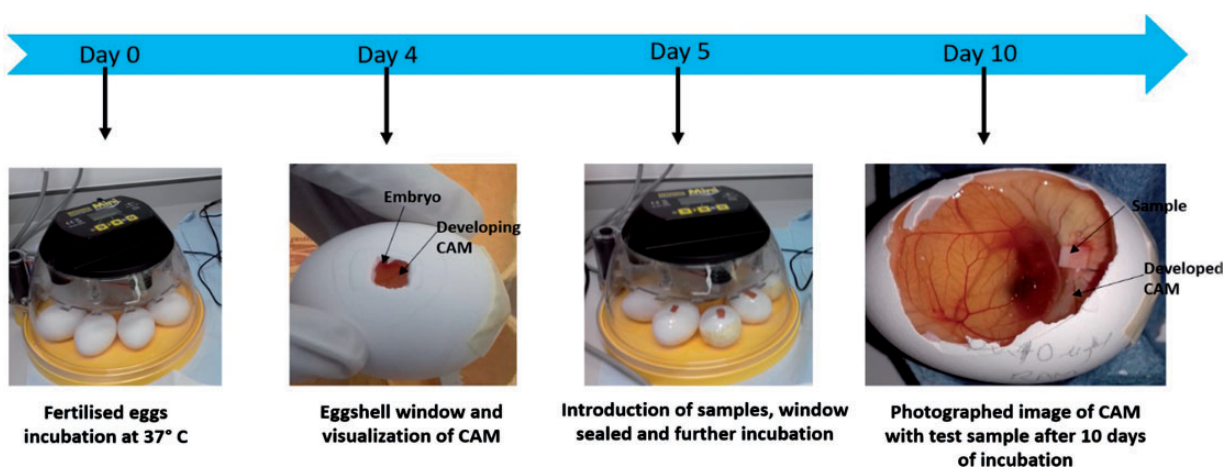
Day 0

Day 4

Day 5

Day 10

Mini

Embryo

Developing CAM

Mini

Sample

Developed CAM

Fertilised eggs incubation at 37° C

Eggshell window and visualization of CAM

Introduction of samples, window sealed and further incubation

Photographed image of CAM with test sample after 10 days of incubation